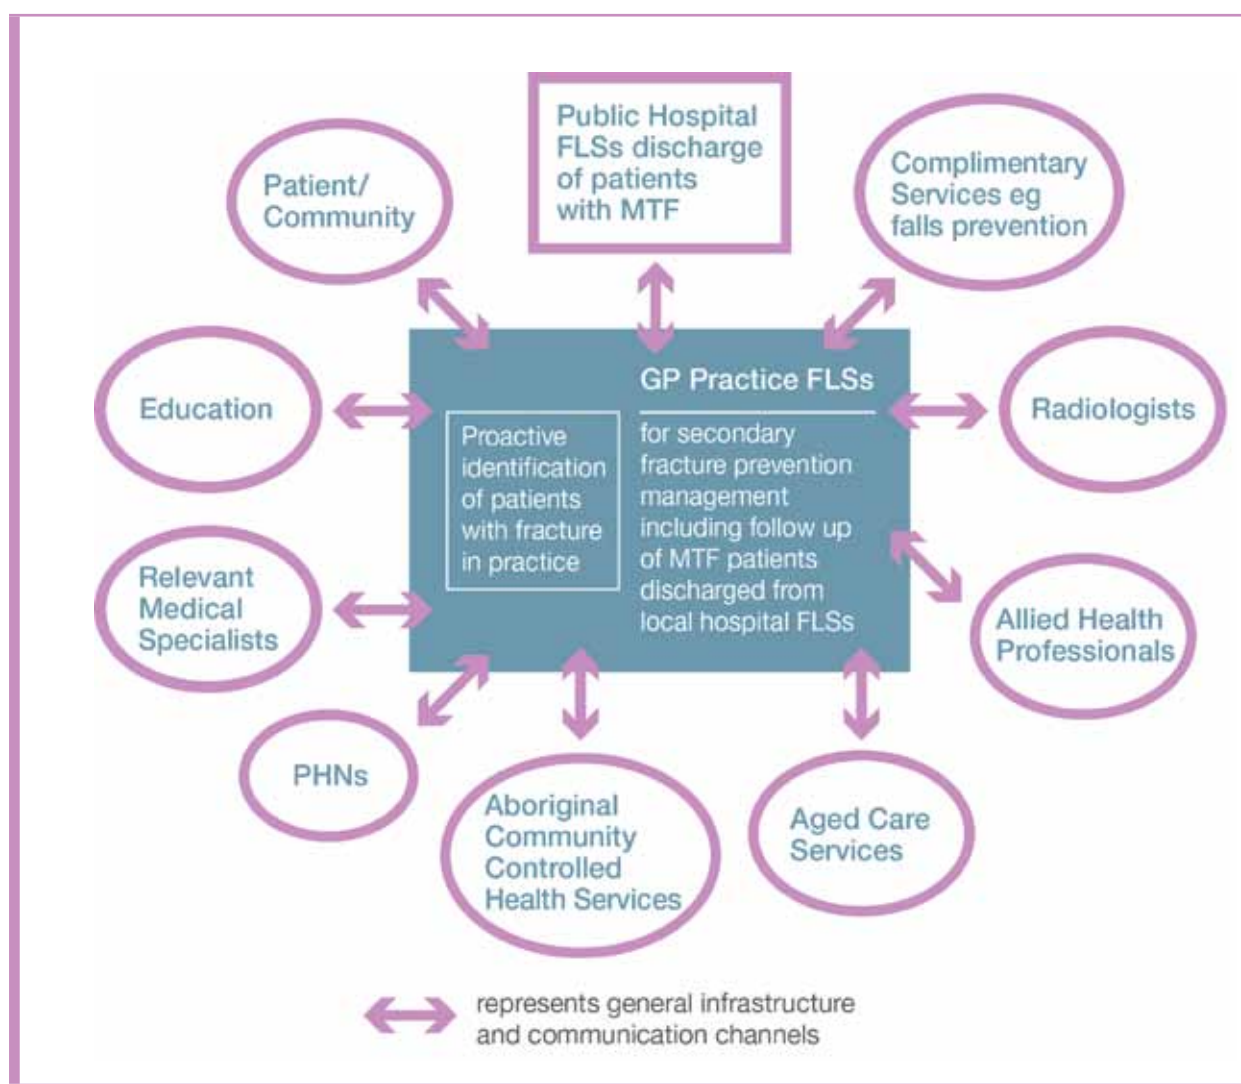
Patient/ Community

Public Hospital FLSs discharge of patients with MTF

Complimentary Services eg falls prevention

Education

GP Practice FLSs

Proactive identification of patients with fracture in practice

for secondary fracture prevention management including follow up of MTF patients discharged from local hospital FLSs

Radiologists

Relevant Medical Specialists

Allied Health Professionals

PHNs

Aboriginal Community Controlled Health Services

Aged Care Services

represents general infrastructure and communication channels